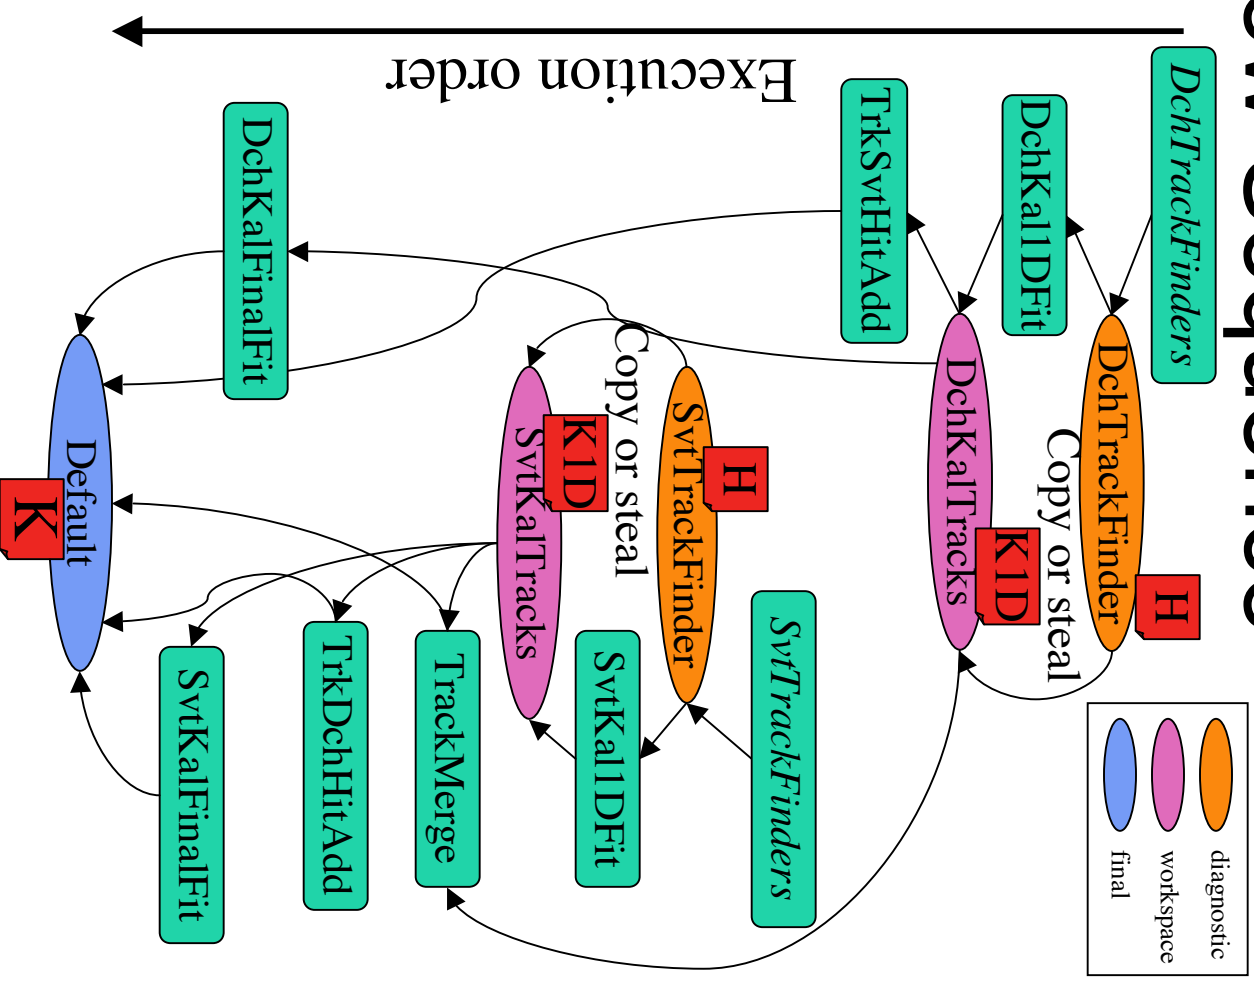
Execution order

DchTrackFinders
DchKal1DFit
TrkSvtHitAdd
DchKalFinalFit
DchTrackFinder
H
Copy or steal
DchKalTracks
K1D
SvtTrackFinder
H
Copy or steal
SvtKalTracks
K1D
Default
K
SvtTrackFinders
SvtKal1DFit
TrackMerge
TrkDchHitAdd
SvtKalFinalFit

diagnostic
workspace
final